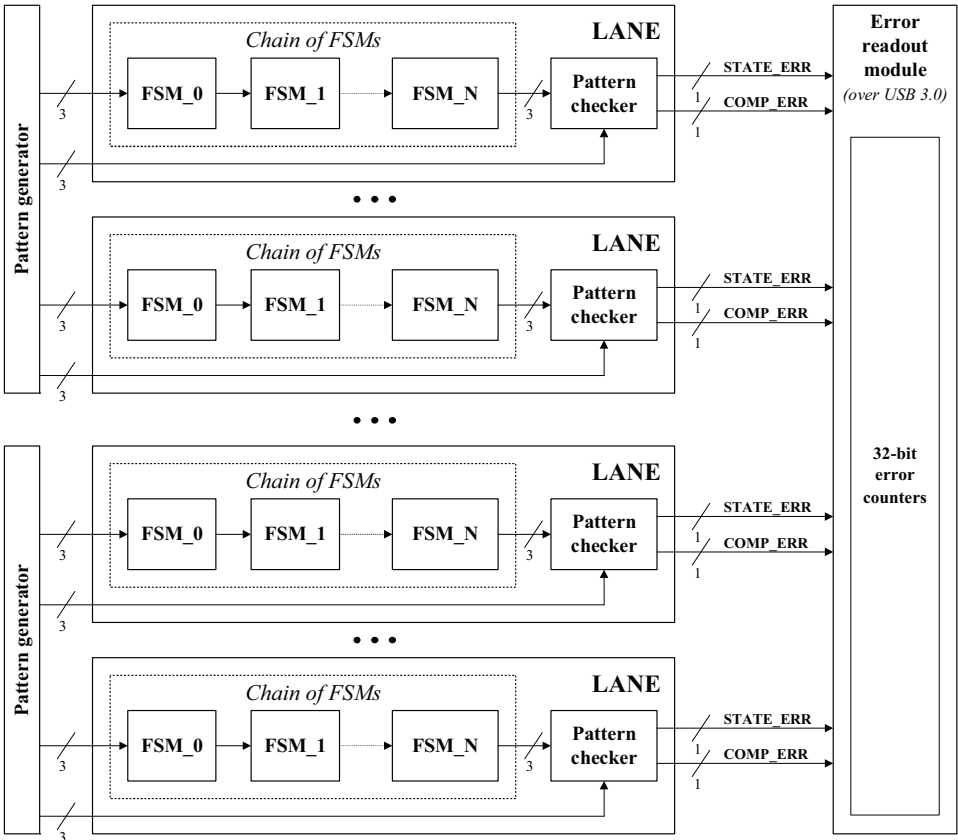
Pattern generator

Chain of FSMs

LANE

3

FSM_0

FSM_1

FSM_N

3

Pattern checker

STATE_ERR

1

COMP_ERR

1

3

• • •

Chain of FSMs

LANE

3

FSM_0

FSM_1

FSM_N

3

Pattern checker

STATE_ERR

1

COMP_ERR

1

3

• • •

Pattern generator

Chain of FSMs

LANE

3

FSM_0

FSM_1

FSM_N

3

Pattern checker

STATE_ERR

1

COMP_ERR

1

3

• • •

Chain of FSMs

LANE

3

FSM_0

FSM_1

FSM_N

3

Pattern checker

STATE_ERR

1

COMP_ERR

1

3

Error readout module

(over USB 3.0)

32-bit error counters